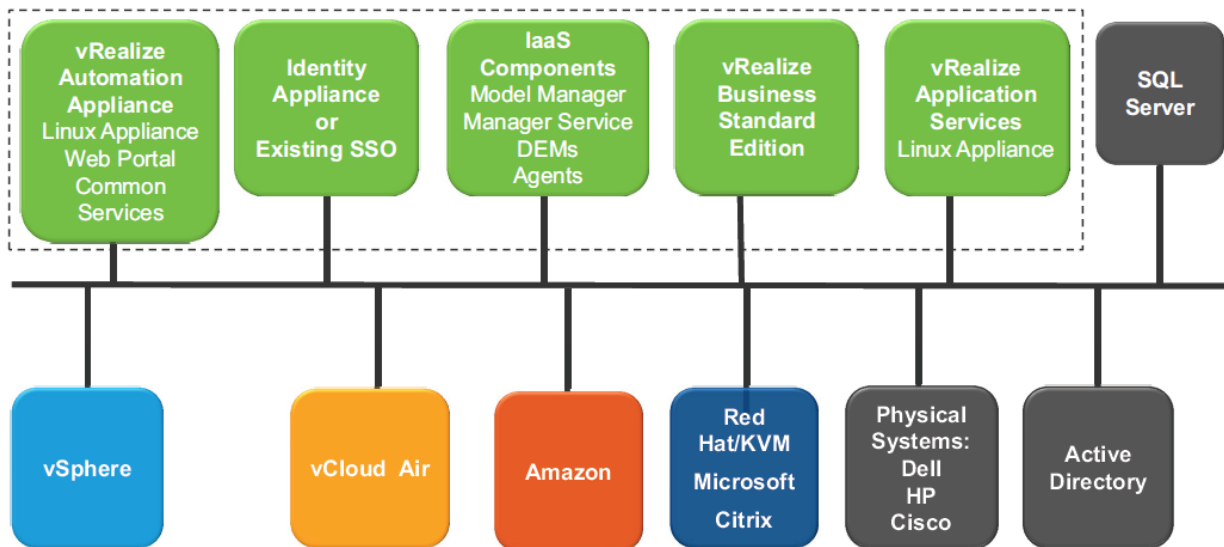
vRealize Automation Appliance
Linux Appliance
Web Portal
Common Services

Identity Appliance or Existing SSO

IaaS Components
Model Manager
Manager Service
DEMs
Agents

vRealize Business Standard Edition

vRealize Application Services
Linux Appliance

SQL Server

vSphere

vCloud Air

Amazon

Red Hat/KVM
Microsoft
Citrix

Physical Systems:
Dell
HP
Cisco

Active Directory